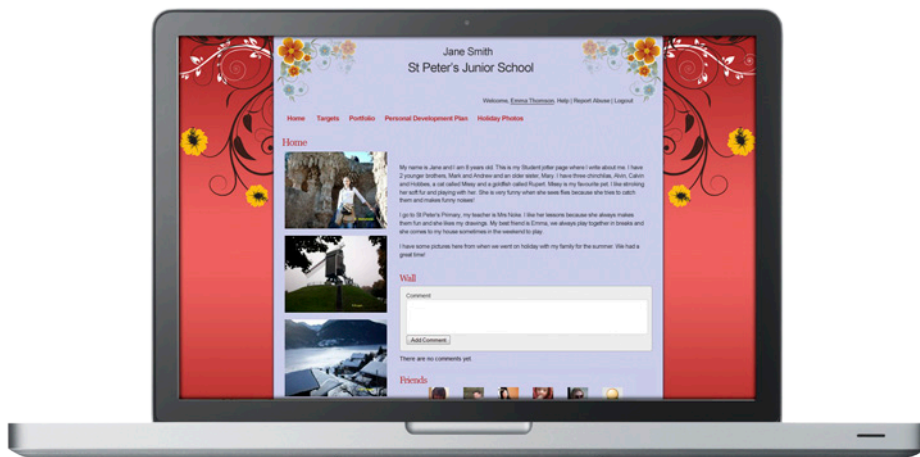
Jane Smith
St Peter's Junior School

Welcome, Emma Thomson. Help | Report Abuse | Logout

Home Targets Portfolio Personal Development Plan Holiday Photos

Home

My name is Jane and I am 8 years old. This is my Student jotter page where I write about me. I have 2 younger brothers, Mark and Andrew and an older sister, Mary. I have three chinchilas, Alvin, Calvin and Hobbes, a cat called Missy and a goldfish called Rupert. Missy is my favourite pet. I like stroking her soft fur and playing with her. She is very funny when she sees flies because she tries to catch them and makes funny noises!

I go to St Peter's Primary, my teacher is Mrs Noke. I like her lessons because she always makes them fun and she likes my drawings. My best friend is Emma, we always play together in breaks and she comes to my house sometimes in the weekend to play.

I have some pictures here from when we went on holiday with my family for the summer. We had a great time!

Wall

Comment

Add Comment

There are no comments yet.

Friends